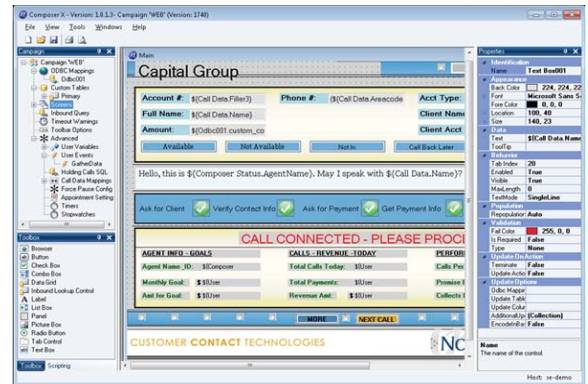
Composer X - Version: 1.0.1.3 - Campaign 'WEB' (Version: 1740)

File View Tools Windows Help

Campaign

Campaign 'WEB'
ODBC Mappings
Odbc001
Custom Tables
Primary
Screens
Inbound Query
Timeout Warnings
Toolbar Options
Advanced
User Variables
User Events
GatherData
Holding Calls SQL
Call Data Mappings
Force Pause Config
Appointment Setting
Timers
Stopwatches

Toolbox

Browser
Button
Check Box
Combo Box
Data Grid
Inbound Lookup Control
Label
List Box
Panel
Picture Box
Radio Button
Tab Control
Text Box

Toolbox Scripting

Main

Capital Group

Account #: ${Call Data.Filler3}
Phone #: ${Call Data.Areacode
Acct Type:
Full Name: ${Call Data.Name}
Client Name
Amount: ${Odbc001.custom_co
Client Acct

Available Not Available Not In Call Back Later

Hello, this is ${Composer.Status.AgentName}. May I speak with ${Call Data.Name}?

Ask for Client Verify Contact Info Ask for Payment Get Payment Info

CALL CONNECTED - PLEASE PROC

AGENT INFO - GOALS
Agent Name ID: $Composer
Monthly Goal: $User
Amt for Goal: $User
CALLS - REVENUE - TODAY
Total Calls Today: $User
Total Payments: $User
Revenue Amt: $User
PERFOR
Calls Pe
Promise
Collects

MORE NEXT CALL

CUSTOMER CONTACT TECHNOLOGIES

NC

Properties

Identification
Name Text Box001
Appearance
Back Color 224, 224, 22
Font Microsoft Sans S
Fore Color 0, 0, 0
Location 100, 40
Size 140, 23
Data
Text ${Call Data.Name
ToolTip
Behavior
Tab Index 20
Enabled True
Visible True
MaxLength 0
TextMode SingleLine
Population
Repopulator Auto
Validation
Fail Color 255, 0, 0
Is Required False
Type None
Update On Action
Terminate False
Update Actio False
Update Options
Odbc Mappe
Update Tabl
Update Colu
AdditionalUp (Collection)
EncodeInBa False

Name
The name of the control.

Host: ss-demo